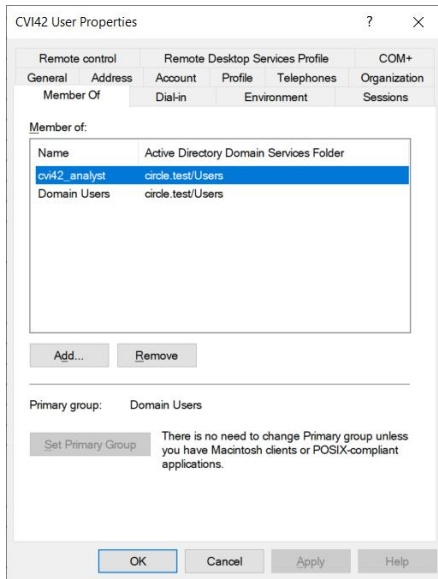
CVI42 User Properties
?
×

Remote control
Remote Desktop Services Profile
COM+
General
Address
Account
Profile
Telephones
Organization
Member Of
Dial-in
Environment
Sessions

Member of:

| Name | Active Directory Domain Services Folder |
|---|---|
| cvi42_analyst | circle.test/Users |
| Domain Users | circle.test/Users |

Add...
Remove

Primary group: Domain Users

Set Primary Group
There is no need to change Primary group unless you have Macintosh clients or POSIX-compliant applications.

OK
Cancel
Apply
Help